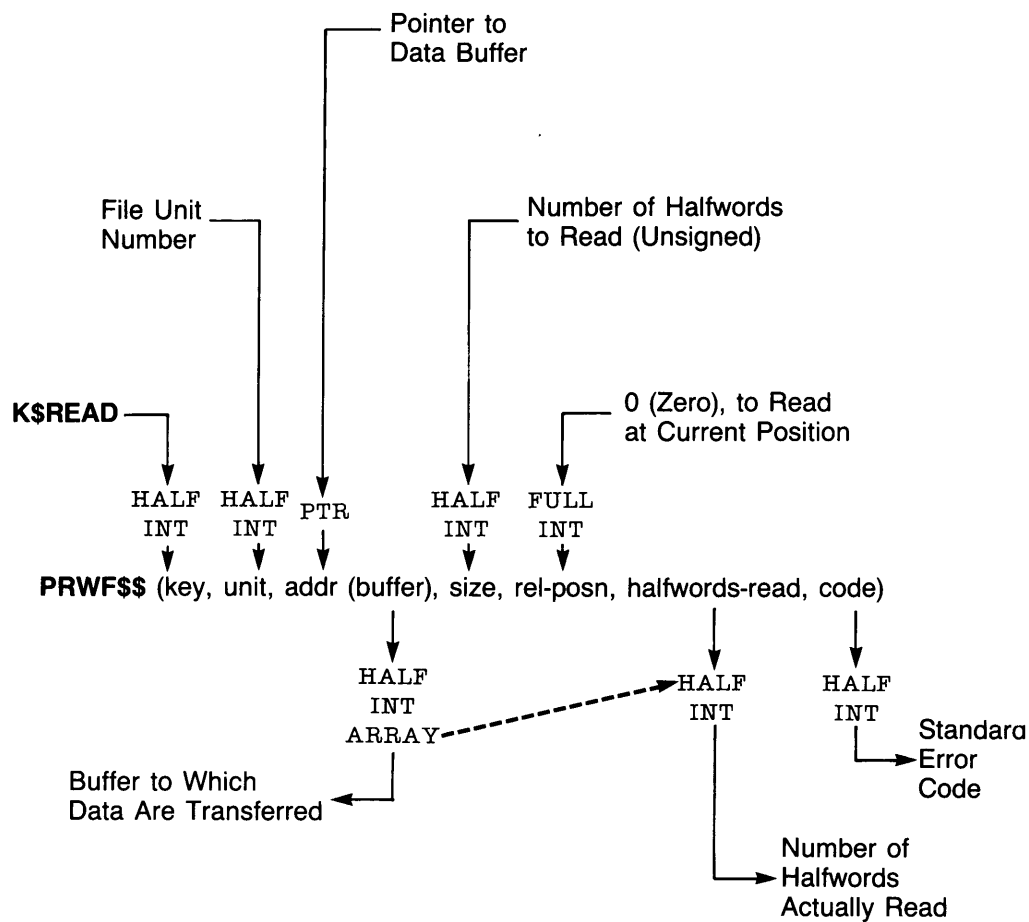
Pointer to Data Buffer

File Unit Number

Number of Halfwords to Read (Unsigned)

K$READ

0 (Zero), to Read at Current Position

HALF INT

HALF INT

PTR

HALF INT

FULL INT

PRWF$$ (key, unit, addr (buffer), size, rel-posn, halfwords-read, code)

HALF INT ARRAY

HALF INT

HALF INT

Standard Error Code

Buffer to Which Data Are Transferred

Number of Halfwords Actually Read